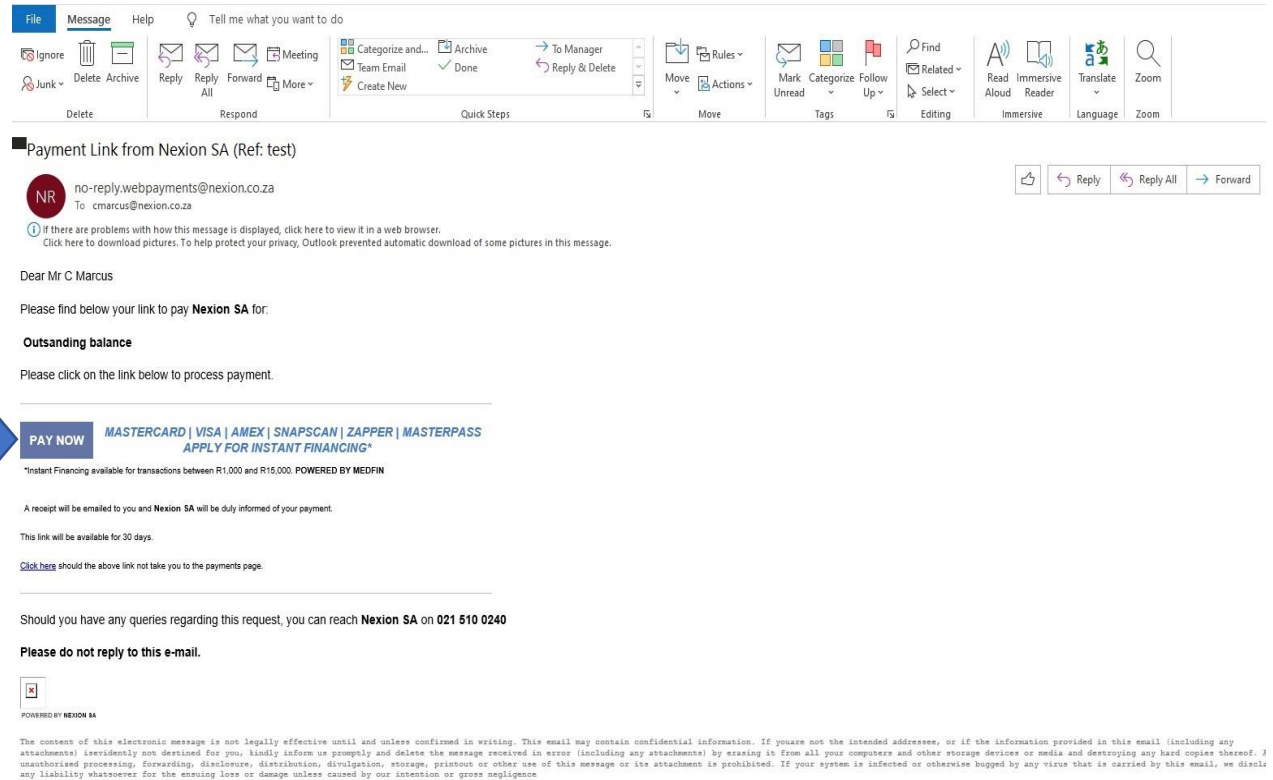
File Message Help Tell me what you want to do

Ignore Junk Delete Archive
Delete

Reply Reply All Forward Meeting More
Respond

Categorize and... Team Email Create New Archive Done To Manager Reply & Delete
Quick Steps

Move Rules Actions
Move

Mark Unread Categorize Follow Up
Tags

Find Related Select
Editing

Read Aloud Immersive Reader
Immersive

Translate
Language

Zoom
Zoom

Payment Link from Nexion SA (Ref: test)

NR no-reply.webpayments@nexion.co.za
To cmarcus@nexion.co.za

Reply Reply All Forward

If there are problems with how this message is displayed, click here to view it in a web browser.
Click here to download pictures. To help protect your privacy, Outlook prevented automatic download of some pictures in this message.

Dear Mr C Marcus

Please find below your link to pay **Nexion SA** for:

**Outsanding balance**

Please click on the link below to process payment.

PAY NOW MASTERCARD | VISA | AMEX | SNAPSCAN | ZAPPER | MASTERPASS
APPLY FOR INSTANT FINANCING*

*Instant Financing available for transactions between R1,000 and R15,000. POWERED BY MEDFIN

A receipt will be emailed to you and **Nexion SA** will be duly informed of your payment.

This link will be available for 30 days.

Click here should the above link not take you to the payments page.

Should you have any queries regarding this request, you can reach **Nexion SA** on **021 510 0240**

**Please do not reply to this e-mail.**

POWERED BY NEXION SA

The content of this electronic message is not legally effective until and unless confirmed in writing. This email may contain confidential information. If youare not the intended addressee, or if the information provided in this email (including any attachments) isevidently not destined for you, kindly inform us promptly and delete the message received in error (including any attachments) by erasing it from all your computers and other storage devices or media and destroying any hard copies thereof. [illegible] unauthorized processing, forwarding, disclosure, distribution, divulgation, storage, printout or other use of this message or its attachment is prohibited. If your system is infected or otherwise bugged by any virus that is carried by this email, we discla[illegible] any liability whatsoever for the ensuing loss or damage unless caused by our intention or gross negligence